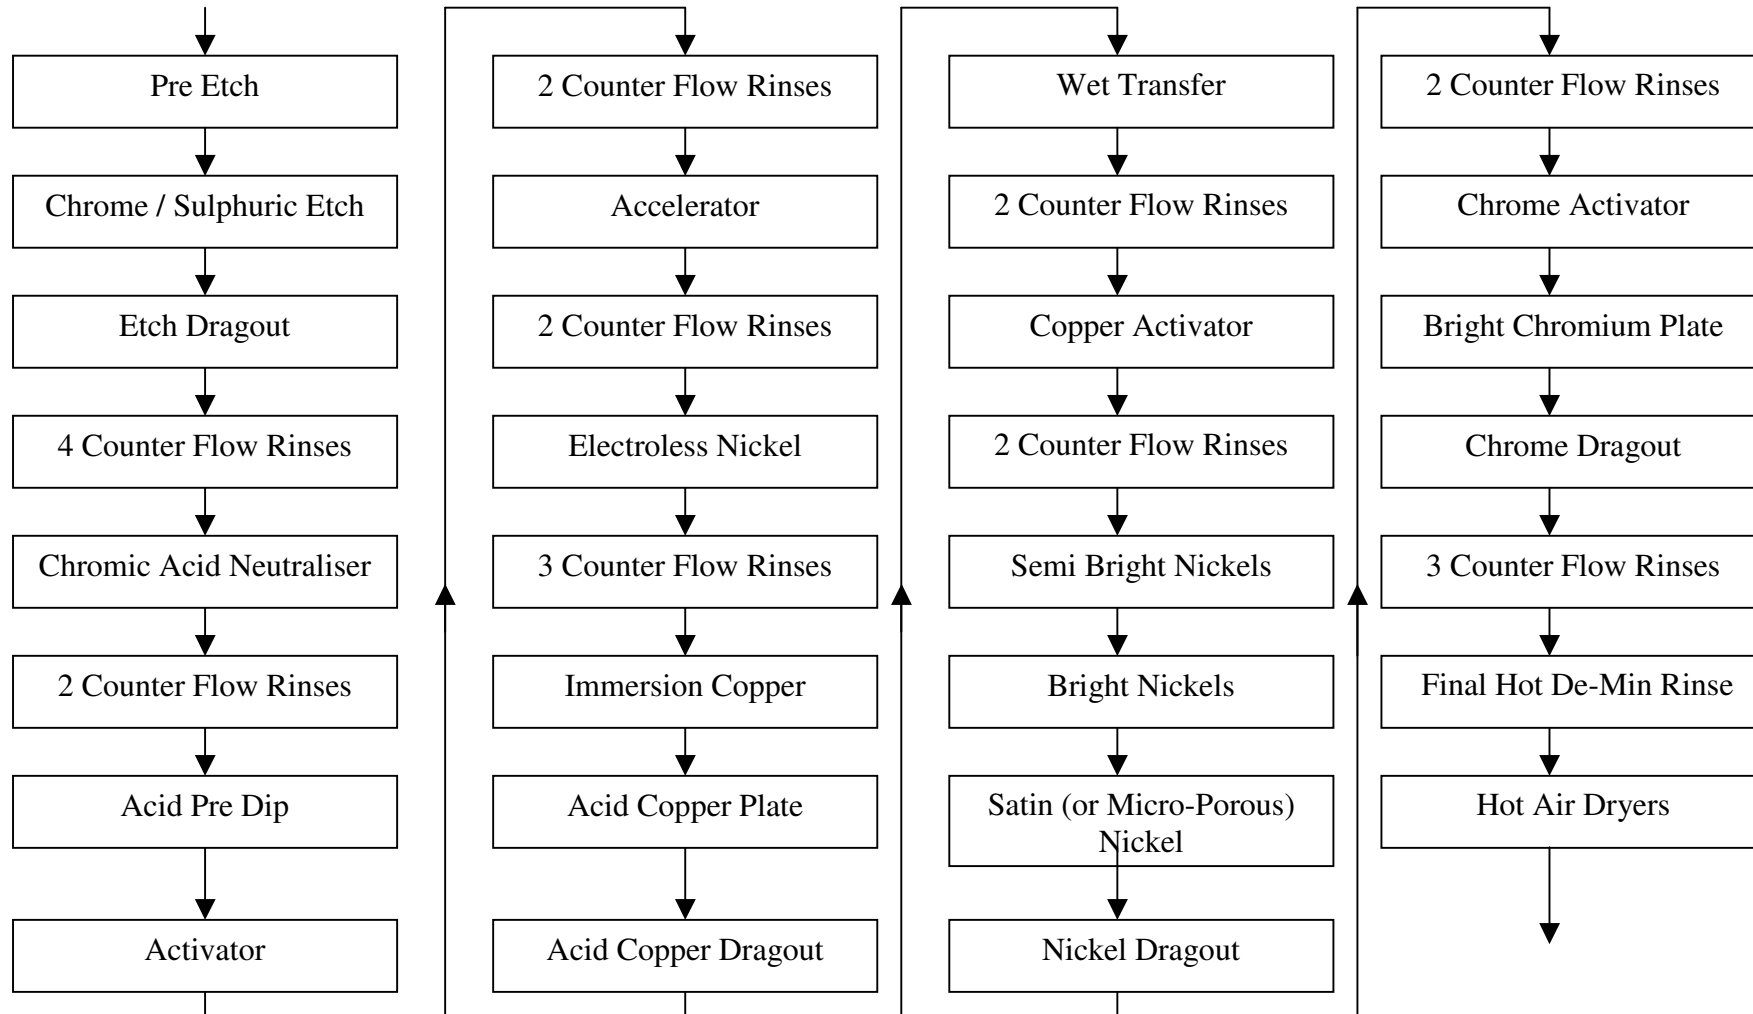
Pre Etch

Chrome / Sulphuric Etch

Etch Dragout

4 Counter Flow Rinses

Chromic Acid Neutraliser

2 Counter Flow Rinses

Acid Pre Dip

Activator

2 Counter Flow Rinses

Accelerator

2 Counter Flow Rinses

Electroless Nickel

3 Counter Flow Rinses

Immersion Copper

Acid Copper Plate

Acid Copper Dragout

Wet Transfer

2 Counter Flow Rinses

Copper Activator

2 Counter Flow Rinses

Semi Bright Nickels

Bright Nickels

Satin (or Micro-Porous) Nickel

Nickel Dragout

2 Counter Flow Rinses

Chrome Activator

Bright Chromium Plate

Chrome Dragout

3 Counter Flow Rinses

Final Hot De-Min Rinse

Hot Air Dryers